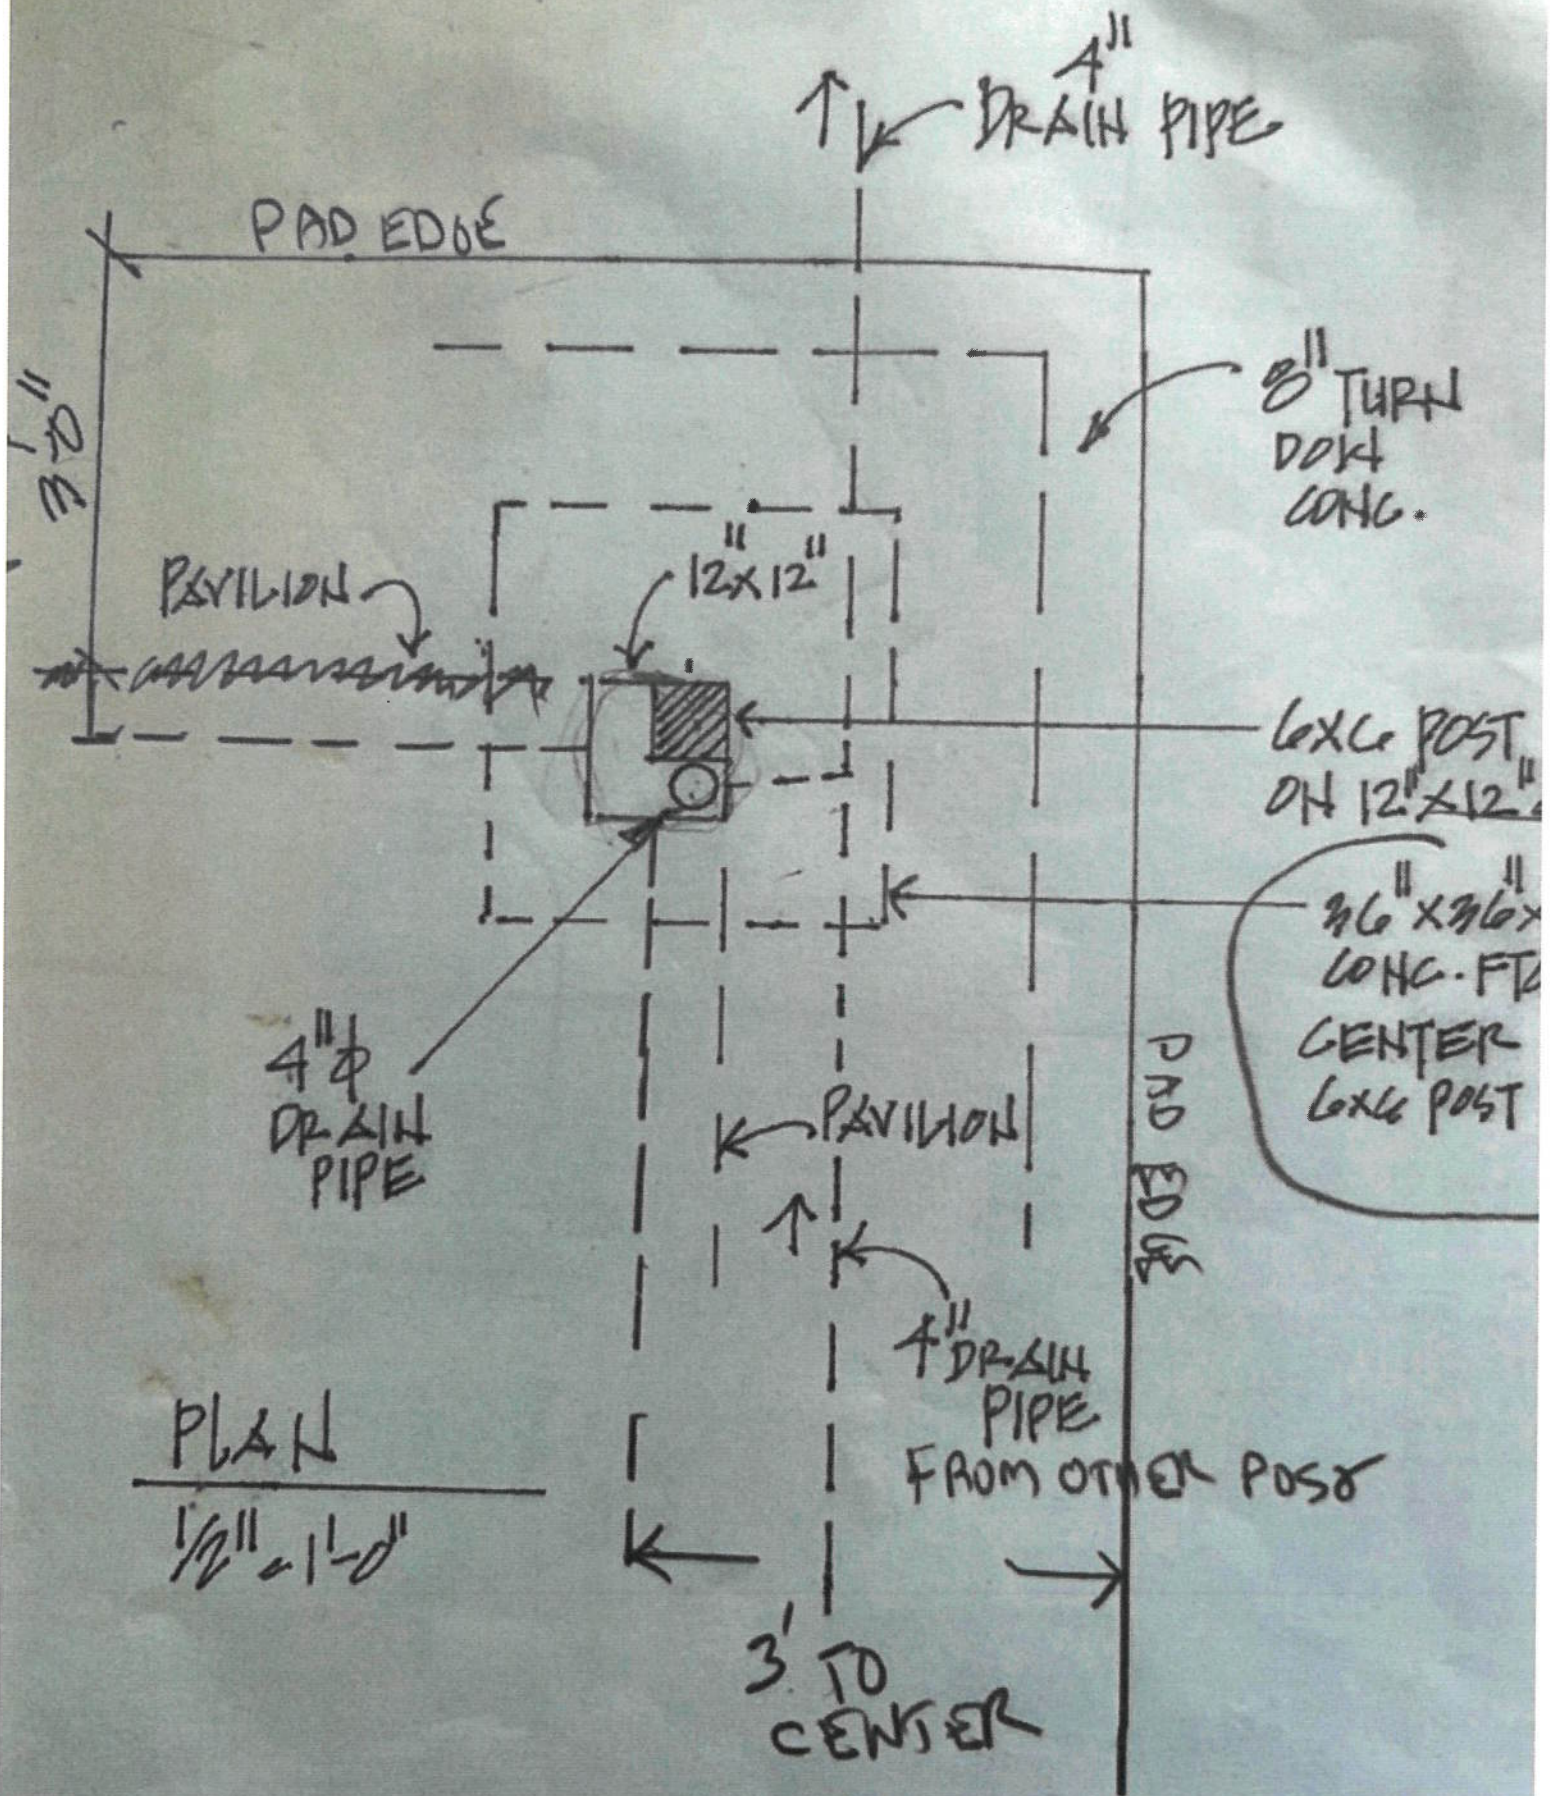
4" DRAIN PIPE

PAD EDGE

3'-0"

8" TURN DOWN CONC.

PAVILION

12"x12"

6x6 POST ON 12"x12"

36"x36"x
CONC. FT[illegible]
CENTER
6x6 POST

4"Φ DRAIN PIPE

PAVILION

PAD EDGE

4" DRAIN PIPE FROM OTHER POST

PLAN
1/2" = 1'-0"

3' TO CENTER